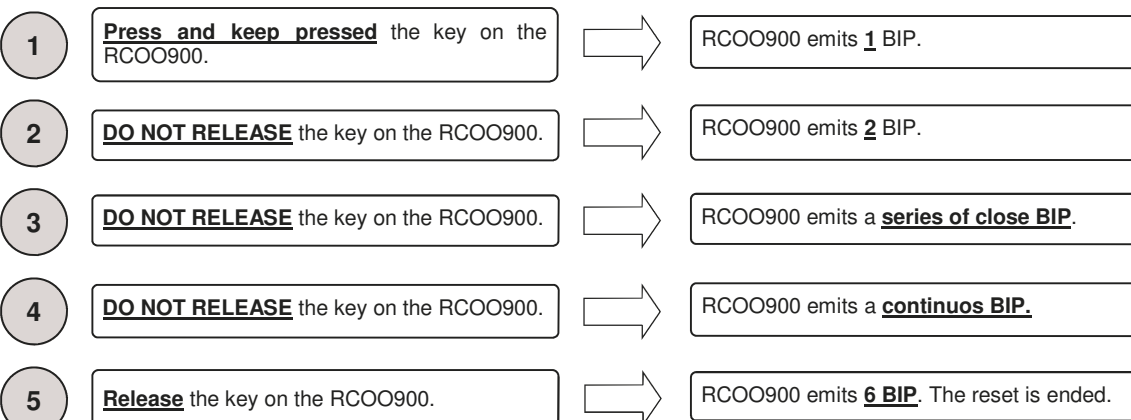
1

Press and keep pressed the key on the RCOO900.

RCOO900 emits 1 BIP.

2

DO NOT RELEASE the key on the RCOO900.

RCOO900 emits 2 BIP.

3

DO NOT RELEASE the key on the RCOO900.

RCOO900 emits a series of close BIP.

4

DO NOT RELEASE the key on the RCOO900.

RCOO900 emits a continuos BIP.

5

Release the key on the RCOO900.

RCOO900 emits 6 BIP. The reset is ended.